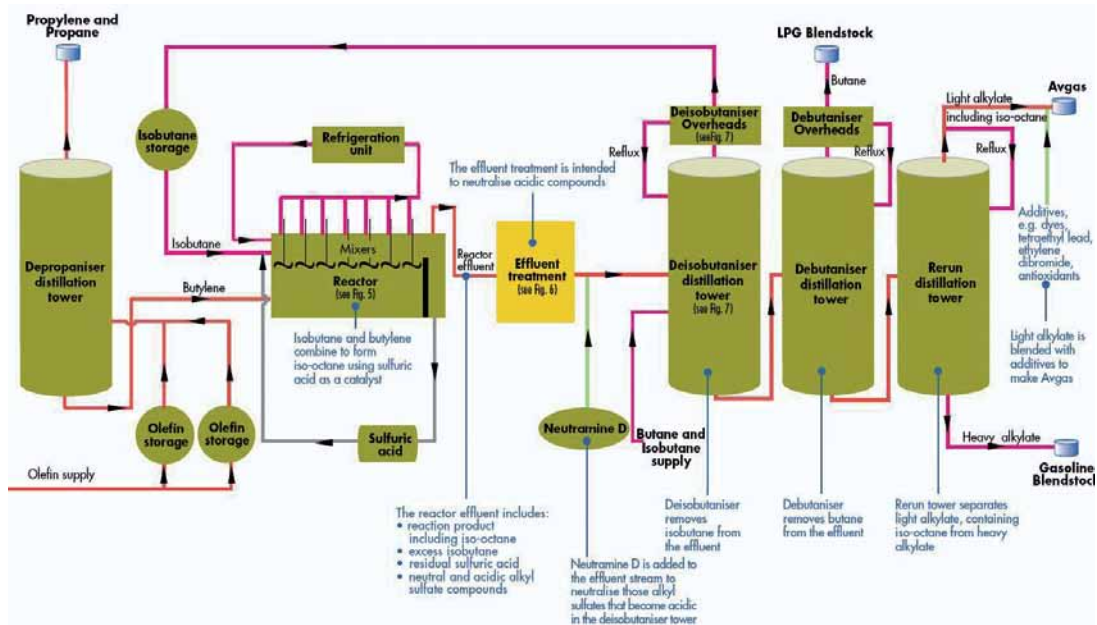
Propylene and Propane

Isobutane storage

Refrigeration unit

Depropaniser distillation tower

Isobutane

Butylene

Mixers

Reactor (see Fig. 5)

Isobutane and butylene combine to form iso-octane using sulfuric acid as a catalyst

Olefin storage

Olefin storage

Sulfuric acid

Olefin supply

The effluent treatment is intended to neutralise acidic compounds

Reactor effluent

Effluent treatment (see Fig. 6)

Neutramine D

The reactor effluent includes:
• reaction product including iso-octane
• excess isobutane
• residual sulfuric acid
• neutral and acidic alkyl sulfate compounds

Neutramine D is added to the effluent stream to neutralise those alkyl sulfates that become acidic in the deisobutaniser tower

Deisobutaniser Overheads (see Fig. 7)

Reflux

Deisobutaniser distillation tower (see Fig. 7)

Butane and Isobutane supply

Deisobutaniser removes isobutane from the effluent

LPG Blendstock

Butane

Debutaniser Overheads

Reflux

Debutaniser distillation tower

Debutaniser removes butane from the effluent

Light alkylate including iso-octane

Avgas

Reflux

Rerun distillation tower

Additives, e.g. dyes, tetraethyl lead, ethylene dibromide, antioxidants

Light alkylate is blended with additives to make Avgas

Heavy alkylate

Gasoline Blendstock

Rerun tower separates light alkylate, containing iso-octane from heavy alkylate